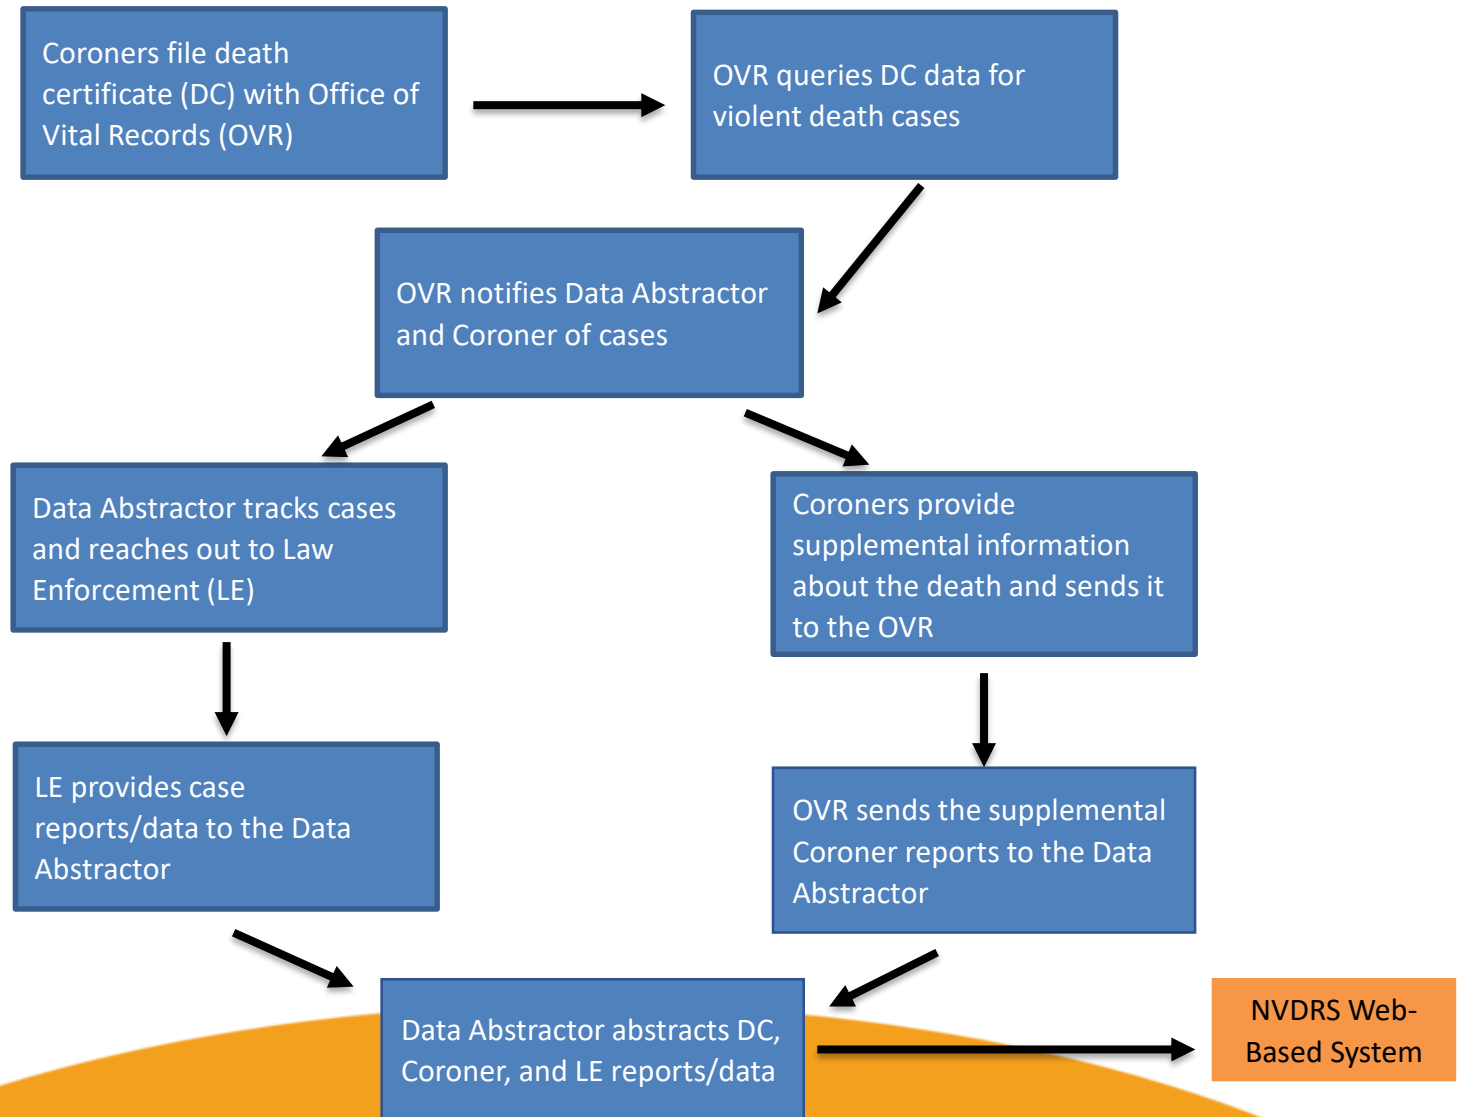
Coroners file death certificate (DC) with Office of Vital Records (OVR)

OVR queries DC data for violent death cases

OVR notifies Data Abstractor and Coroner of cases

Data Abstractor tracks cases and reaches out to Law Enforcement (LE)

Coroners provide supplemental information about the death and sends it to the OVR

LE provides case reports/data to the Data Abstractor

OVR sends the supplemental Coroner reports to the Data Abstractor

Data Abstractor abstracts DC, Coroner, and LE reports/data

NVDRS Web-Based System